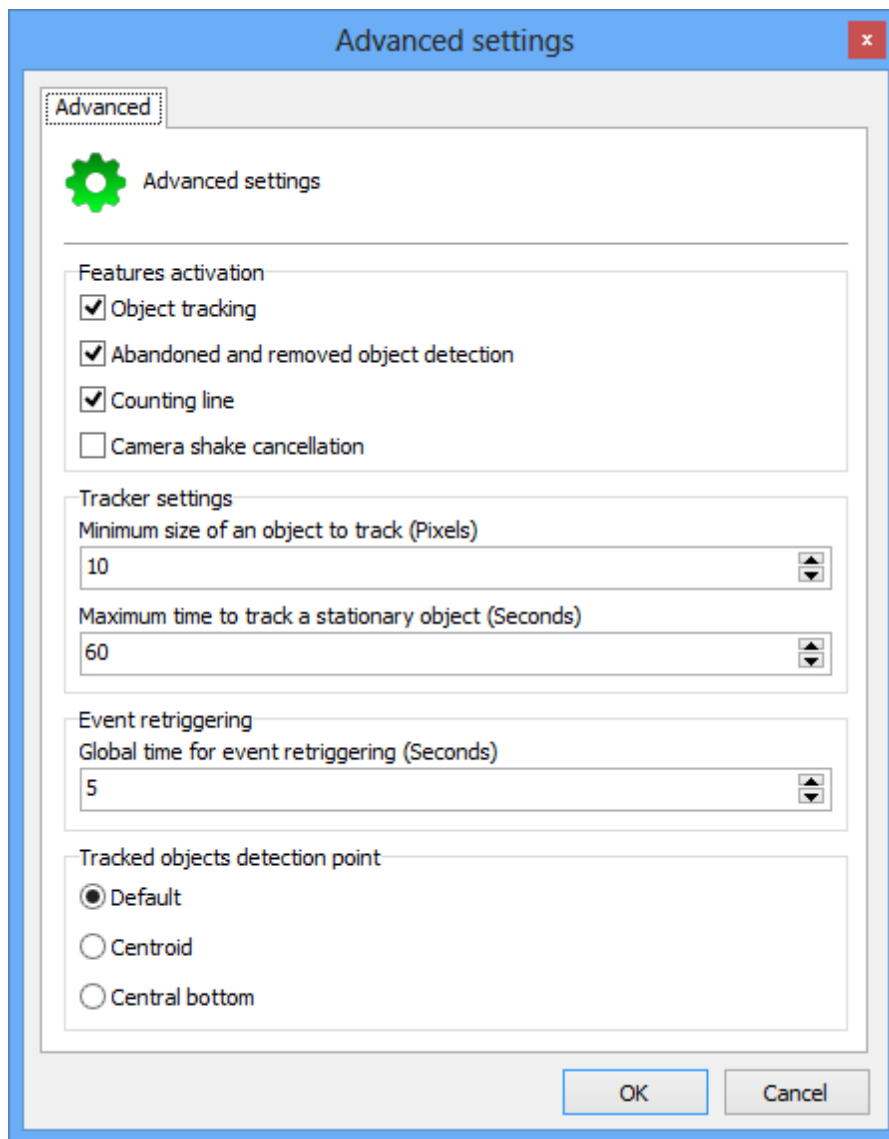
Advanced settings
×

Advanced

Advanced settings

Features activation
Object tracking
Abandoned and removed object detection
Counting line
Camera shake cancellation

Tracker settings
Minimum size of an object to track (Pixels)
10
Maximum time to track a stationary object (Seconds)
60

Event retriggering
Global time for event retriggering (Seconds)
5

Tracked objects detection point
Default
Centroid
Central bottom

OK
Cancel